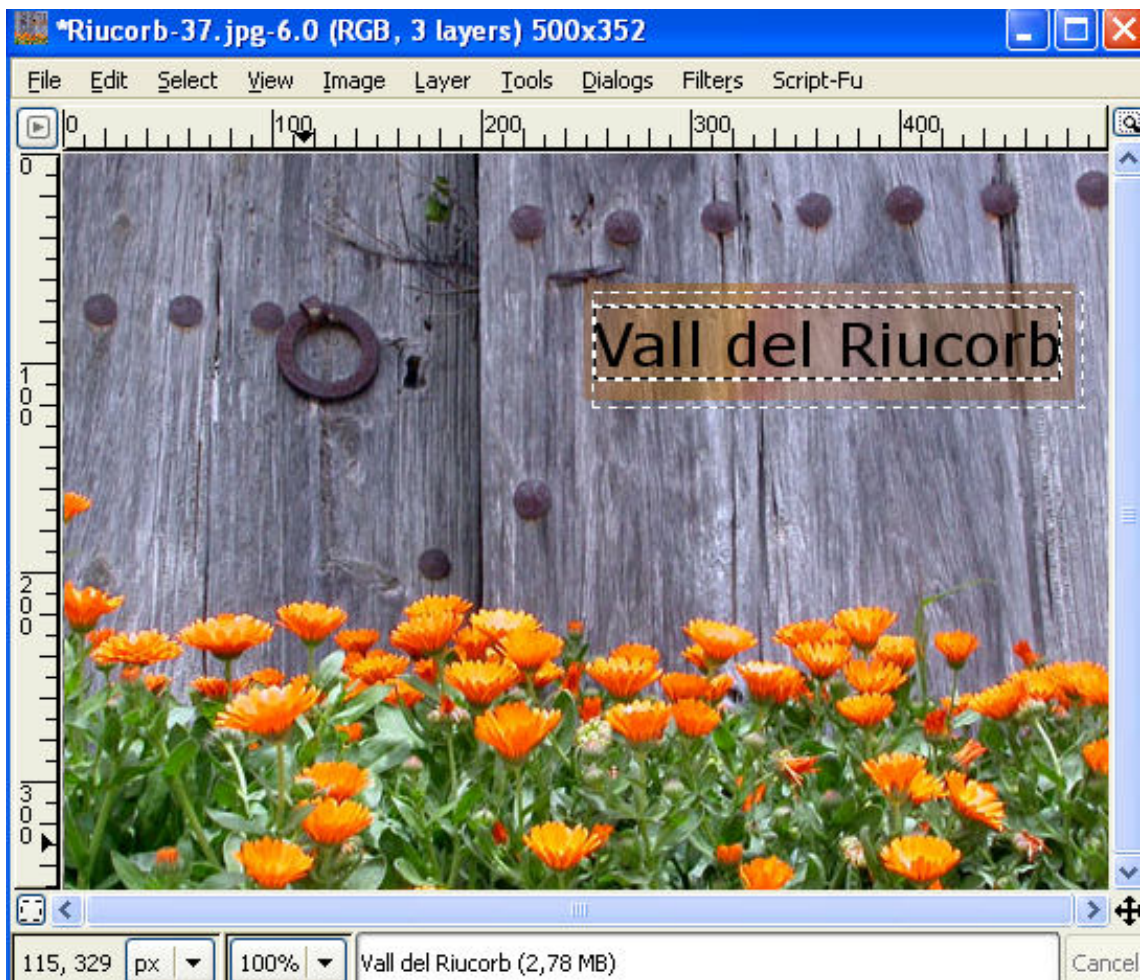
*Riucorb-37.jpg-6.0 (RGB, 3 layers) 500x352

File Edit Select View Image Layer Tools Dialogs Filters Script-Fu

0 100 200 300 400

0 100 200 300

Vall del Riucorb

115, 329 px 100% Vall del Riucorb (2,78 MB) Cancel